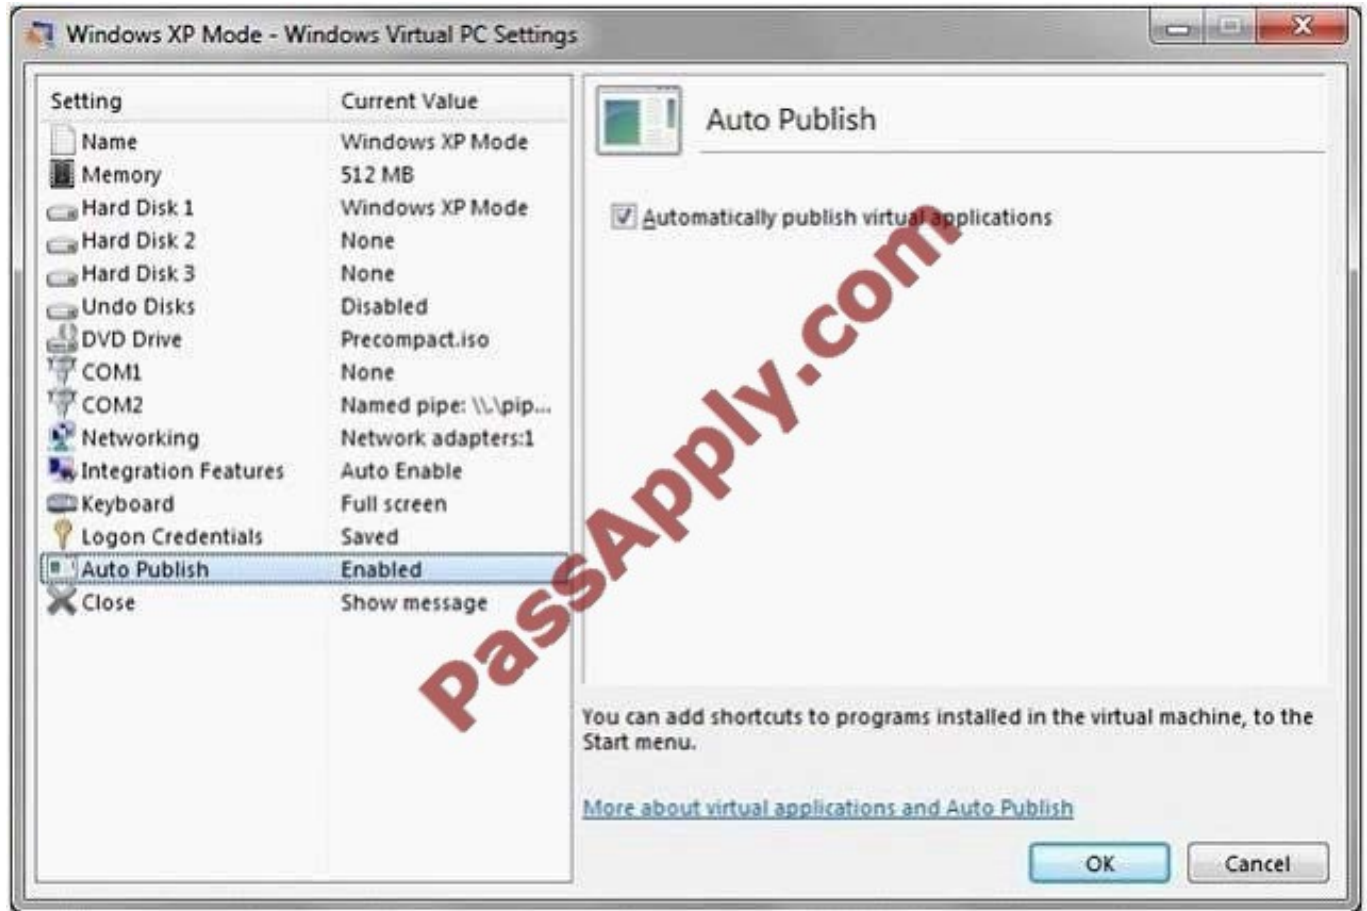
Windows XP Mode - Windows Virtual PC Settings

| Setting | Current Value |
|---|---|
| Name | Windows XP Mode |
| Memory | 512 MB |
| Hard Disk 1 | Windows XP Mode |
| Hard Disk 2 | None |
| Hard Disk 3 | None |
| Undo Disks | Disabled |
| DVD Drive | Precompact.iso |
| COM1 | None |
| COM2 | Named pipe: \\.\pip... |
| Networking | Network adapters:1 |
| Integration Features | Auto Enable |
| Keyboard | Full screen |
| Logon Credentials | Saved |
| Auto Publish | Enabled |
| Close | Show message |

Auto Publish

Automatically publish virtual applications

PassApply.com

You can add shortcuts to programs installed in the virtual machine, to the Start menu.

More about virtual applications and Auto Publish

OK

Cancel